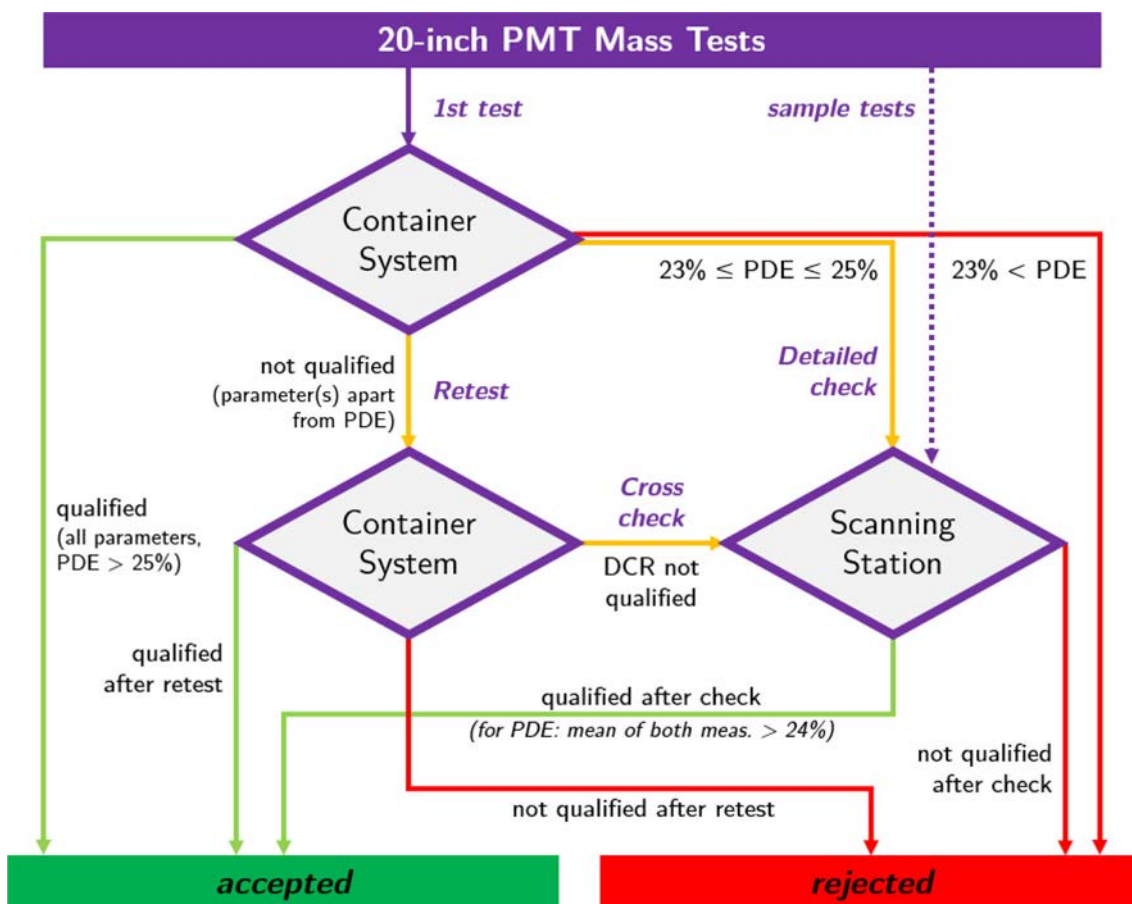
20-inch PMT Mass Tests

1st test

sample tests

Container System

23% ≤ PDE ≤ 25%

23% < PDE

not qualified (parameter(s) apart from PDE)

Retest

Detailed check

qualified (all parameters, PDE > 25%)

Container System

Cross check

DCR not qualified

Scanning Station

qualified after retest

qualified after check

(for PDE: mean of both meas. > 24%)

not qualified after check

not qualified after retest

accepted

rejected